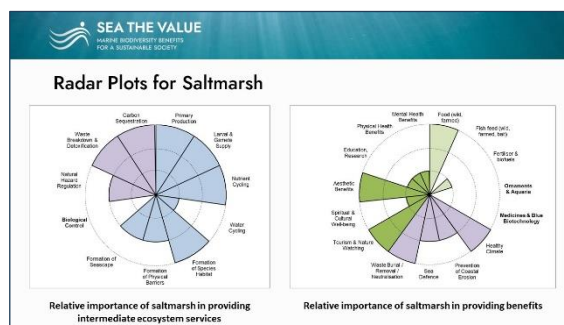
SEA THE VALUE
MARINE BIODIVERSITY BENEFITS FOR A SUSTAINABLE SOCIETY

Radar Plots for Saltmarsh

Carbon Sequestration
Primary Production
Larval & Gamete Supply
Nutrient Cycling
Water Cycling
Formation of Species Habitat
Formation of Physical Barriers
Formation of Seascape
Biological Control
Natural Hazard Regulation
Waste Breakdown & Detoxification

Relative importance of saltmarsh in providing intermediate ecosystem services

Mental Health Benefits
Food (wild, farmed)
Fish feed (wild, farmed, bait)
Fertiliser & biofuels
Ornaments & Aquaria
Medicines & Blue Biotechnology
Healthy Climate
Prevention of Coastal Erosion
Sea Defence
Waste Burial / Removal / Neutralisation
Tourism & Nature Watching
Spiritual & Cultural Well-being
Aesthetic Benefits
Education, Research
Physical Health Benefits

Relative importance of saltmarsh in providing benefits